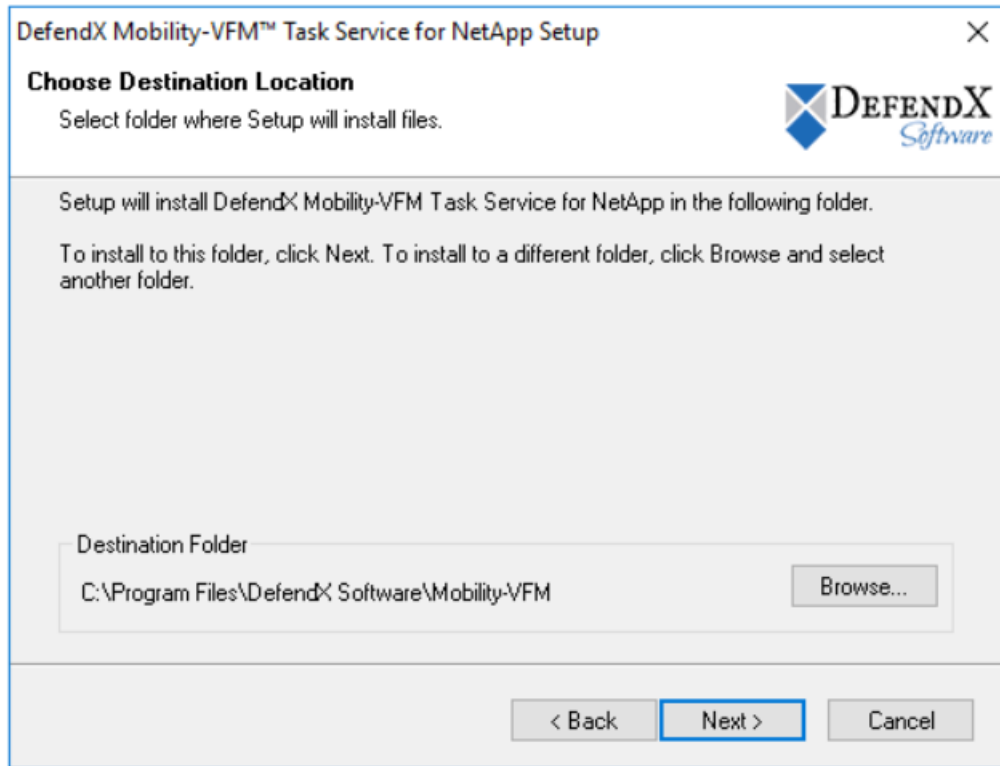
DefendX Mobility-VFM™ Task Service for NetApp Setup

×

Choose Destination Location

Select folder where Setup will install files.

DEFENDX Software

Setup will install DefendX Mobility-VFM Task Service for NetApp in the following folder.

To install to this folder, click Next. To install to a different folder, click Browse and select another folder.

Destination Folder

C:\Program Files\DefendX Software\Mobility-VFM

Browse...

< Back

Next >

Cancel